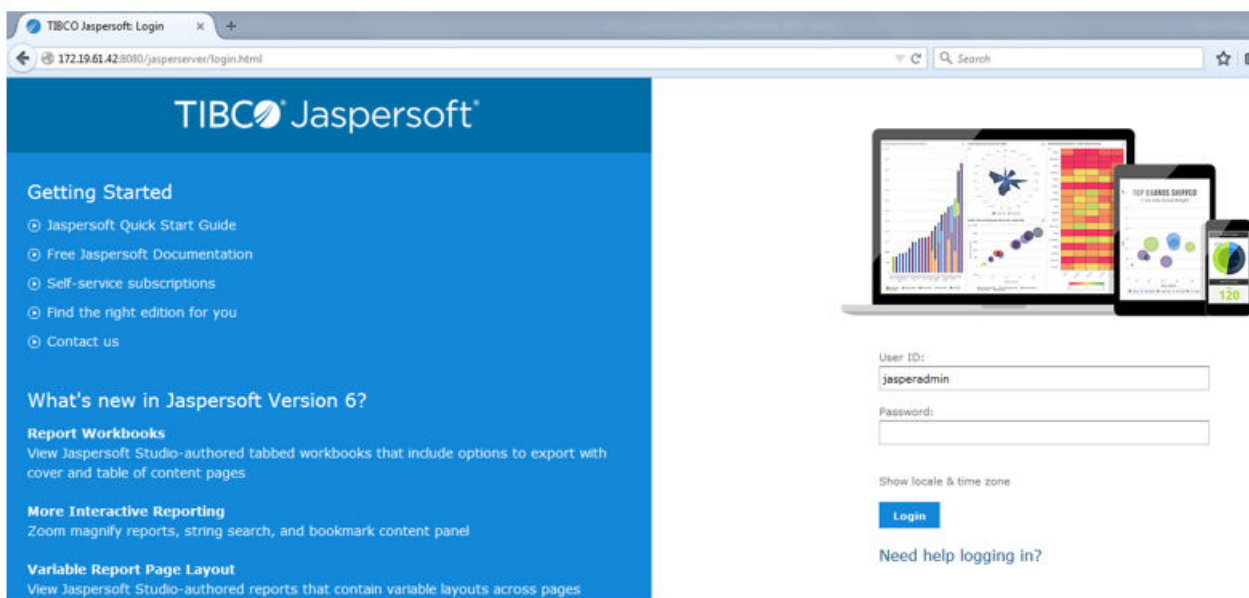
TIBCO Jaspersoft: Login ×
+
172.19.61.42:8080/jasperserver/login.html
Search

TIBCO Jaspersoft

Getting Started
Jaspersoft Quick Start Guide
Free Jaspersoft Documentation
Self-service subscriptions
Find the right edition for you
Contact us

What's new in Jaspersoft Version 6?
Report Workbooks
View Jaspersoft Studio-authored tabbed workbooks that include options to export with cover and table of content pages

More Interactive Reporting
Zoom magnify reports, string search, and bookmark content panel

Variable Report Page Layout
View Jaspersoft Studio-authored reports that contain variable layouts across pages

TOP BRANDS SHIPPED
120

User ID:
jasperadmin
Password:

Show locale & time zone

Login

Need help logging in?